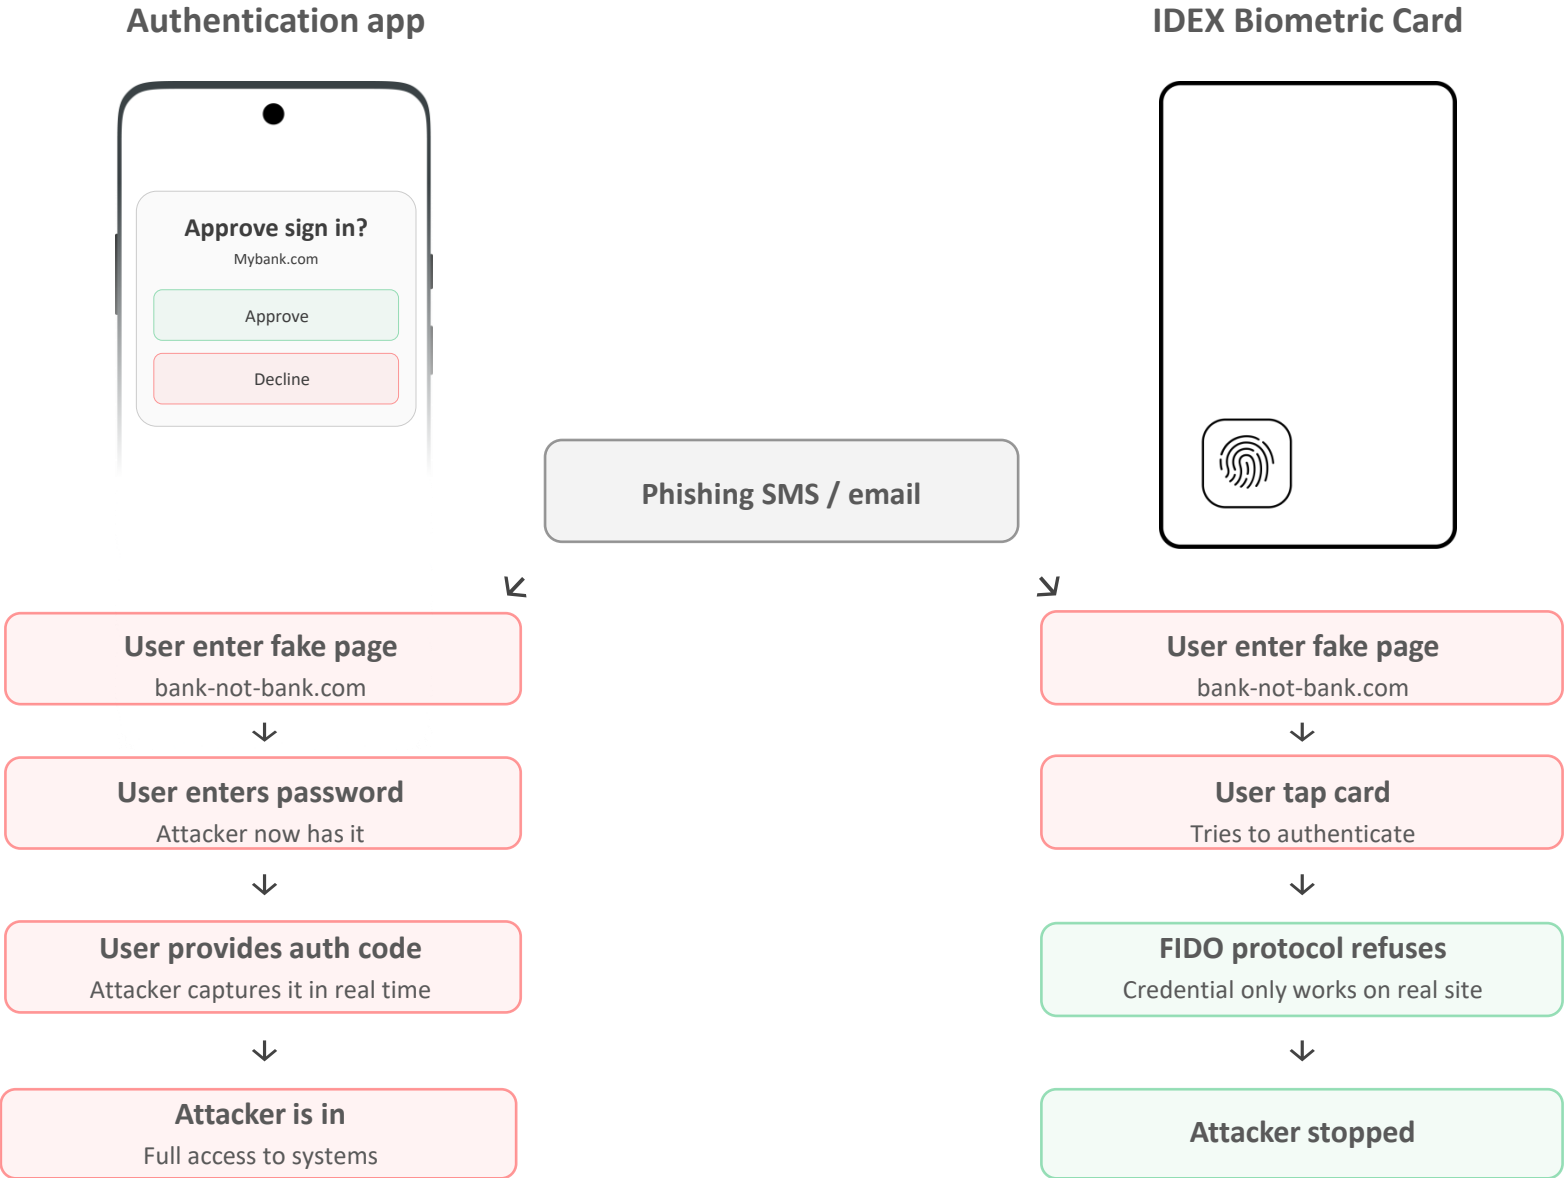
Authentication app

Approve sign in?
Mybank.com
Approve
Decline

IDEX Biometric Card

Phishing SMS / email

User enter fake page
bank-not-bank.com

User enters password
Attacker now has it

User provides auth code
Attacker captures it in real time

Attacker is in
Full access to systems

User enter fake page
bank-not-bank.com

User tap card
Tries to authenticate

FIDO protocol refuses
Credential only works on real site

Attacker stopped